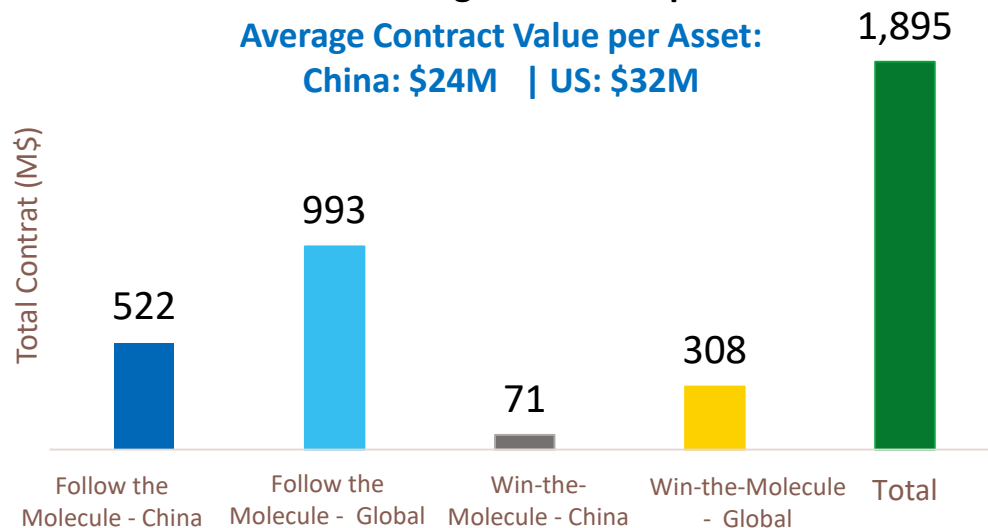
Average Contract Value per Asset:
China: $24M | US: $32M

Total Contrat (M$)

522
993
71
308
1,895

Follow the Molecule - China
Follow the Molecule - Global
Win-the-Molecule - China
Win-the-Molecule - Global
Total